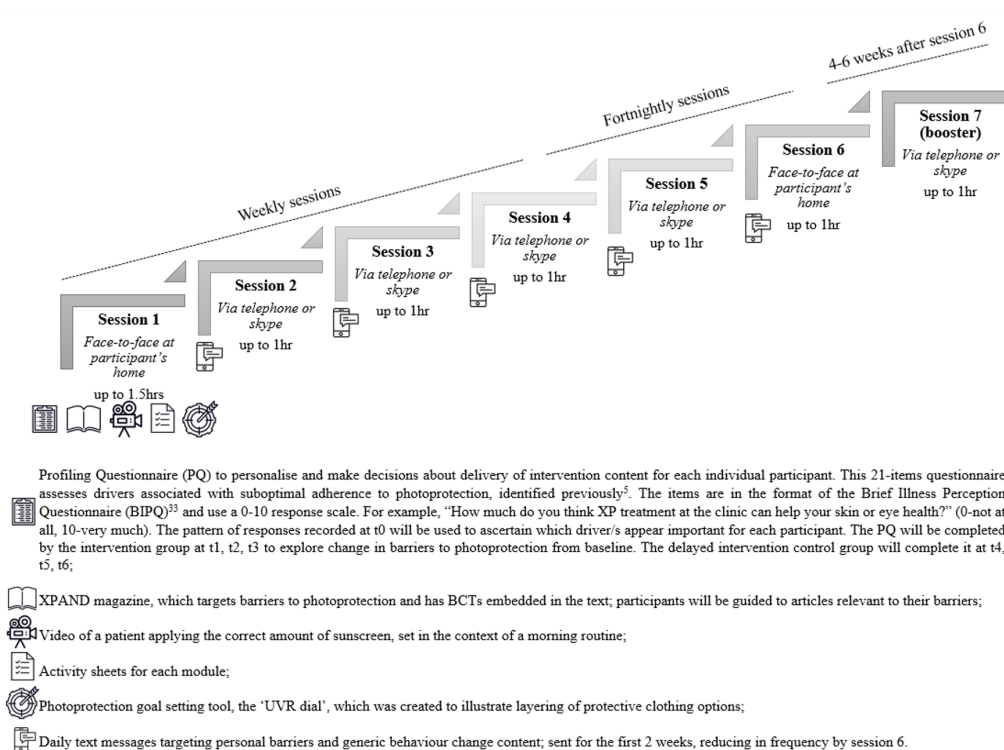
4-6 weeks after session 6

Fortnightly sessions

Weekly sessions

Session 1
Face-to-face at participant's home
up to 1.5hrs

Session 2
Via telephone or skype
up to 1hr

Session 3
Via telephone or skype
up to 1hr

Session 4
Via telephone or skype
up to 1hr

Session 5
Via telephone or skype
up to 1hr

Session 6
Face-to-face at participant's home
up to 1hr

Session 7 (booster)
Via telephone or skype
up to 1hr

Profiling Questionnaire (PQ) to personalise and make decisions about delivery of intervention content for each individual participant. This 21-items questionnaire assesses drivers associated with suboptimal adherence to photoprotection, identified previously$^{5}$. The items are in the format of the Brief Illness Perception Questionnaire (BIPQ)$^{33}$ and use a 0-10 response scale. For example, "How much do you think XP treatment at the clinic can help your skin or eye health?" (0-not at all, 10-very much). The pattern of responses recorded at t0 will be used to ascertain which driver/s appear important for each participant. The PQ will be completed by the intervention group at t1, t2, t3 to explore change in barriers to photoprotection from baseline. The delayed intervention control group will complete it at t4, t5, t6;

XPAND magazine, which targets barriers to photoprotection and has BCTs embedded in the text; participants will be guided to articles relevant to their barriers;

Video of a patient applying the correct amount of sunscreen, set in the context of a morning routine;

Activity sheets for each module;

Photoprotection goal setting tool, the 'UVR dial', which was created to illustrate layering of protective clothing options;

Daily text messages targeting personal barriers and generic behaviour change content; sent for the first 2 weeks, reducing in frequency by session 6.